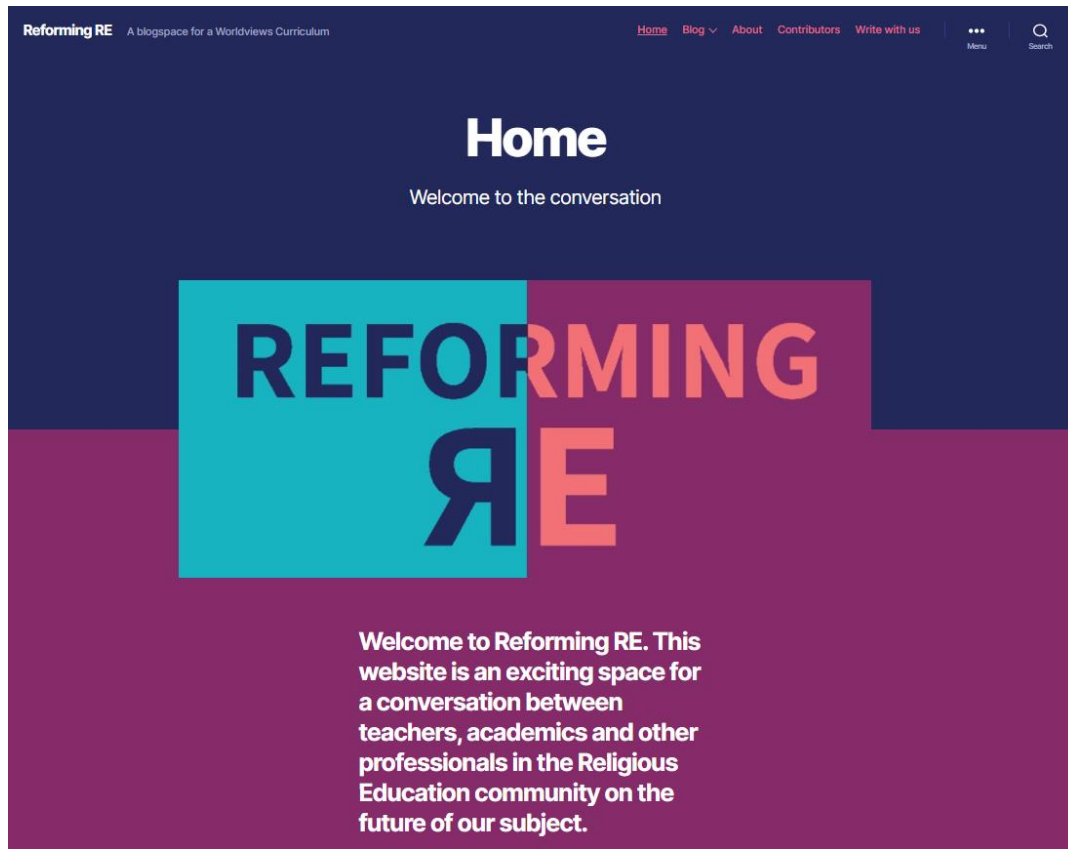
Reforming RE A blogspace for a Worldviews Curriculum

Home Blog About Contributors Write with us Menu Search

Home

Welcome to the conversation

REFORMING
ЯE

Welcome to Reforming RE. This website is an exciting space for a conversation between teachers, academics and other professionals in the Religious Education community on the future of our subject.